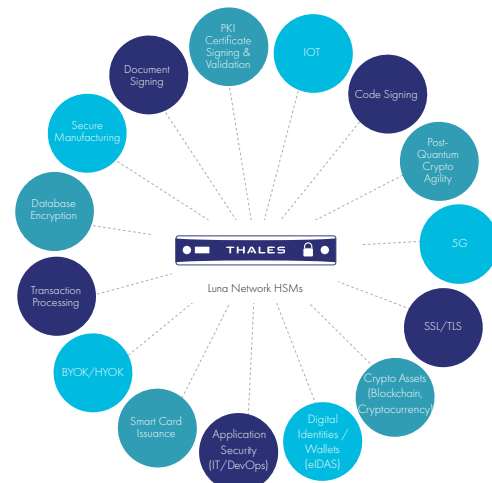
PKI Certificate Signing & Validation

IOT

Code Signing

Post-Quantum Crypto Agility

5G

SSL/TLS

Crypto Assets (Blockchain, Cryptocurrency)

Digital Identities / Wallets (eIDAS)

Application Security (IT/DevOps)

Smart Card Issuance

BYOK/HYOK

Transaction Processing

Database Encryption

Secure Manufacturing

Document Signing

THALES

Luna Network HSMs